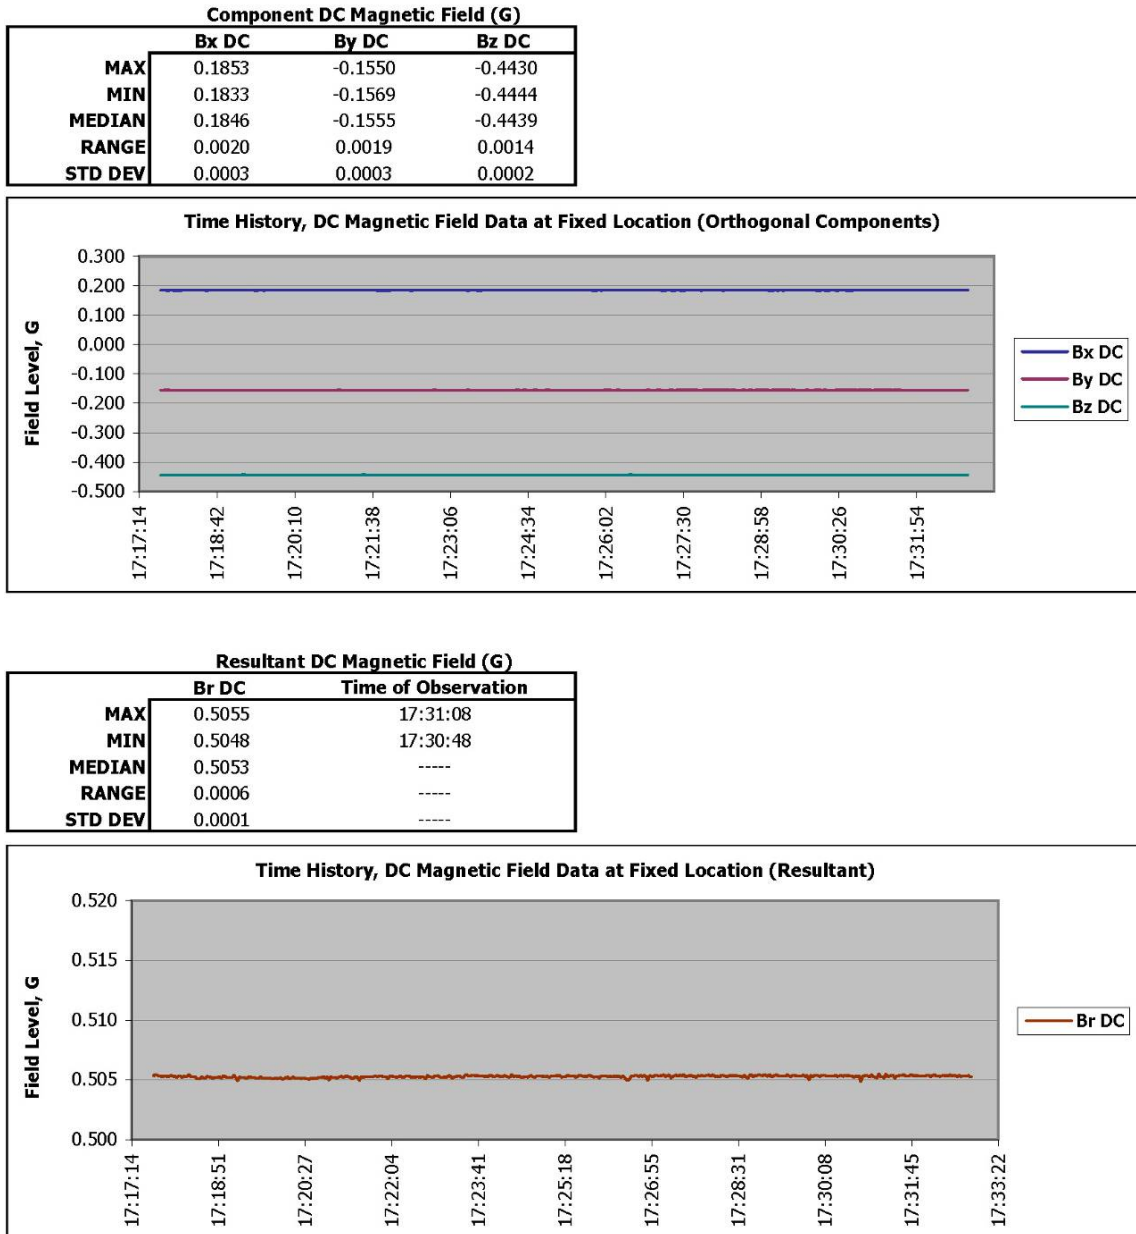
Component DC Magnetic Field (G)

| | Bx DC | By DC | Bz DC |
|---|---|---|---|
| MAX | 0.1853 | -0.1550 | -0.4430 |
| MIN | 0.1833 | -0.1569 | -0.4444 |
| MEDIAN | 0.1846 | -0.1555 | -0.4439 |
| RANGE | 0.0020 | 0.0019 | 0.0014 |
| STD DEV | 0.0003 | 0.0003 | 0.0002 |

Time History, DC Magnetic Field Data at Fixed Location (Orthogonal Components)

0.300
0.200
0.100
0.000
-0.100
-0.200
-0.300
-0.400
-0.500

Field Level, G

17:17:14
17:18:42
17:20:10
17:21:38
17:23:06
17:24:34
17:26:02
17:27:30
17:28:58
17:30:26
17:31:54

Bx DC
By DC
Bz DC

Resultant DC Magnetic Field (G)

| | Br DC | Time of Observation |
|---|---|---|
| MAX | 0.5055 | 17:31:08 |
| MIN | 0.5048 | 17:30:48 |
| MEDIAN | 0.5053 | ----- |
| RANGE | 0.0006 | ----- |
| STD DEV | 0.0001 | ----- |

Time History, DC Magnetic Field Data at Fixed Location (Resultant)

0.520
0.515
0.510
0.505
0.500

Field Level, G

17:17:14
17:18:51
17:20:27
17:22:04
17:23:41
17:25:18
17:26:55
17:28:31
17:30:08
17:31:45
17:33:22

Br DC